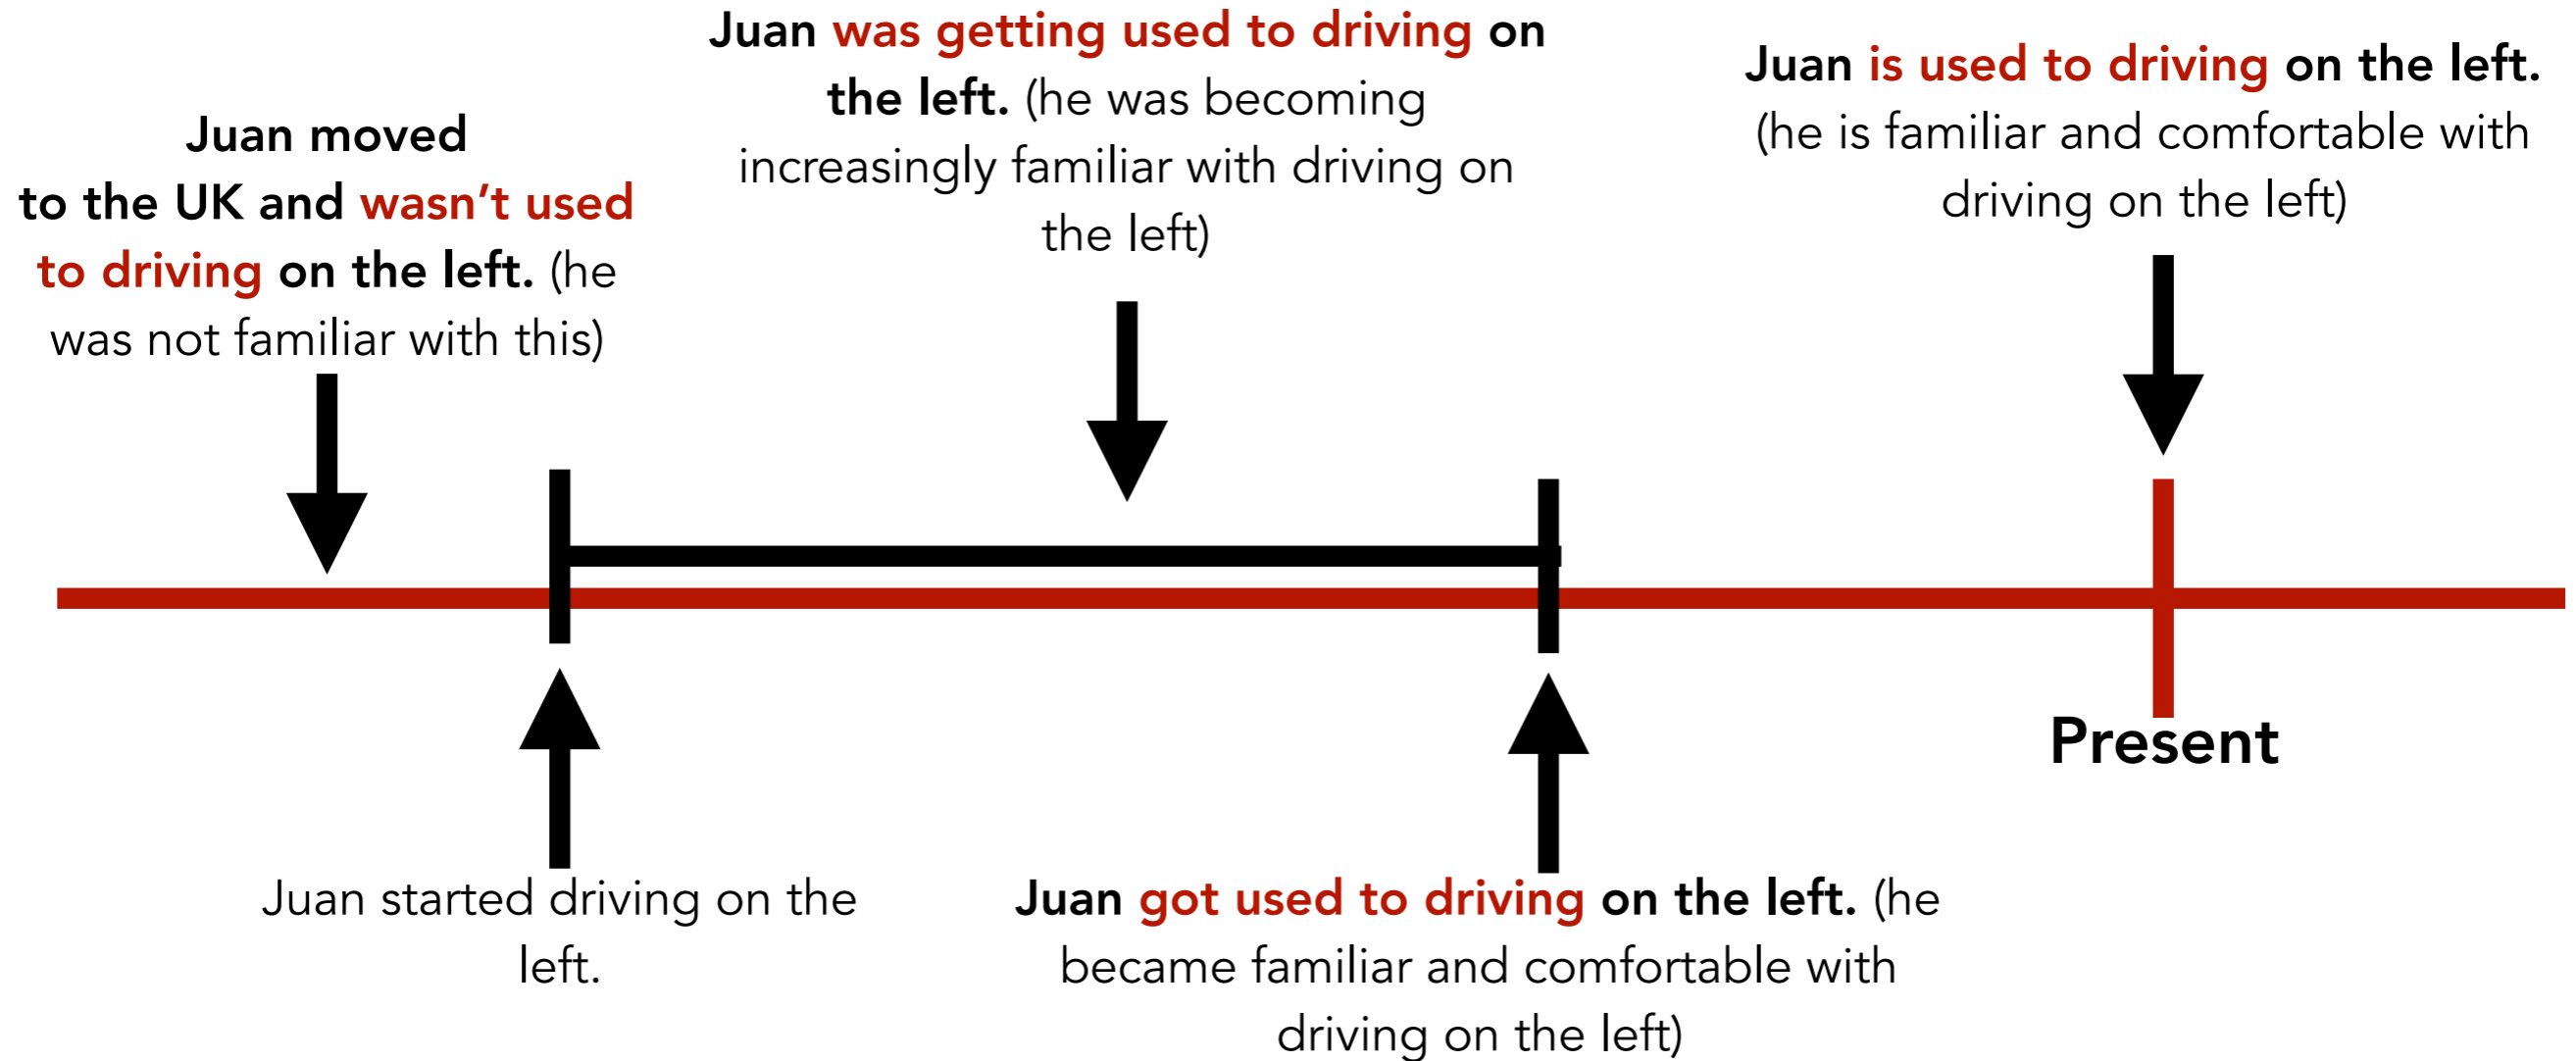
Juan was getting used to driving on the left. (he was becoming increasingly familiar with driving on the left)

Juan is used to driving on the left. (he is familiar and comfortable with driving on the left)

Juan moved to the UK and wasn't used to driving on the left. (he was not familiar with this)

Present

Juan started driving on the left.

Juan got used to driving on the left. (he became familiar and comfortable with driving on the left)